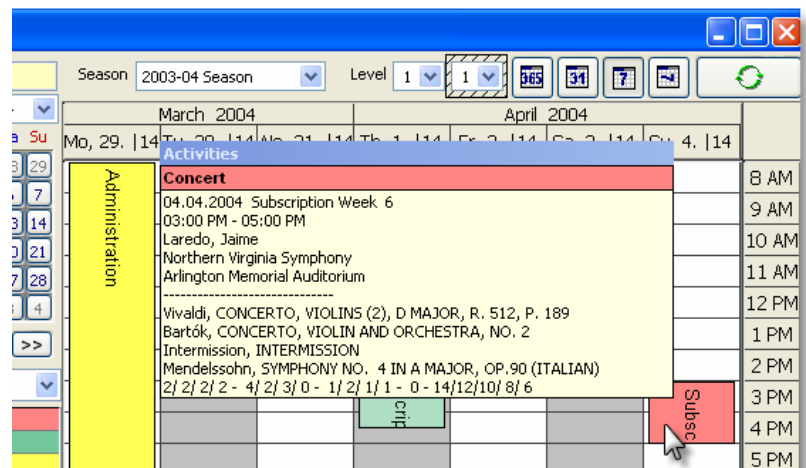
Season 2003-04 Season
Level 1 1
365 31 7

March 2004
April 2004
Mo, 29. |14
Su 4. |14

a Su
29
7
14
21
28
4
>>

Administration

Activities
Concert
04.04.2004 Subscription Week 6
03:00 PM - 05:00 PM
Laredo, Jaime
Northern Virginia Symphony
Arlington Memorial Auditorium
-----------------------------
Vivaldi, CONCERTO, VIOLINS (2), D MAJOR, R. 512, P. 189
Bartók, CONCERTO, VIOLIN AND ORCHESTRA, NO. 2
Intermission, INTERMISSION
Mendelssohn, SYMPHONY NO. 4 IN A MAJOR, OP.90 (ITALIAN)
2/ 2/ 2/ 2 - 4/ 2/ 3/ 0 - 1/ 2/ 1/ 1 - 0 - 14/12/10/ 8/ 6

crip
Subsc

8 AM
9 AM
10 AM
11 AM
12 PM
1 PM
2 PM
3 PM
4 PM
5 PM